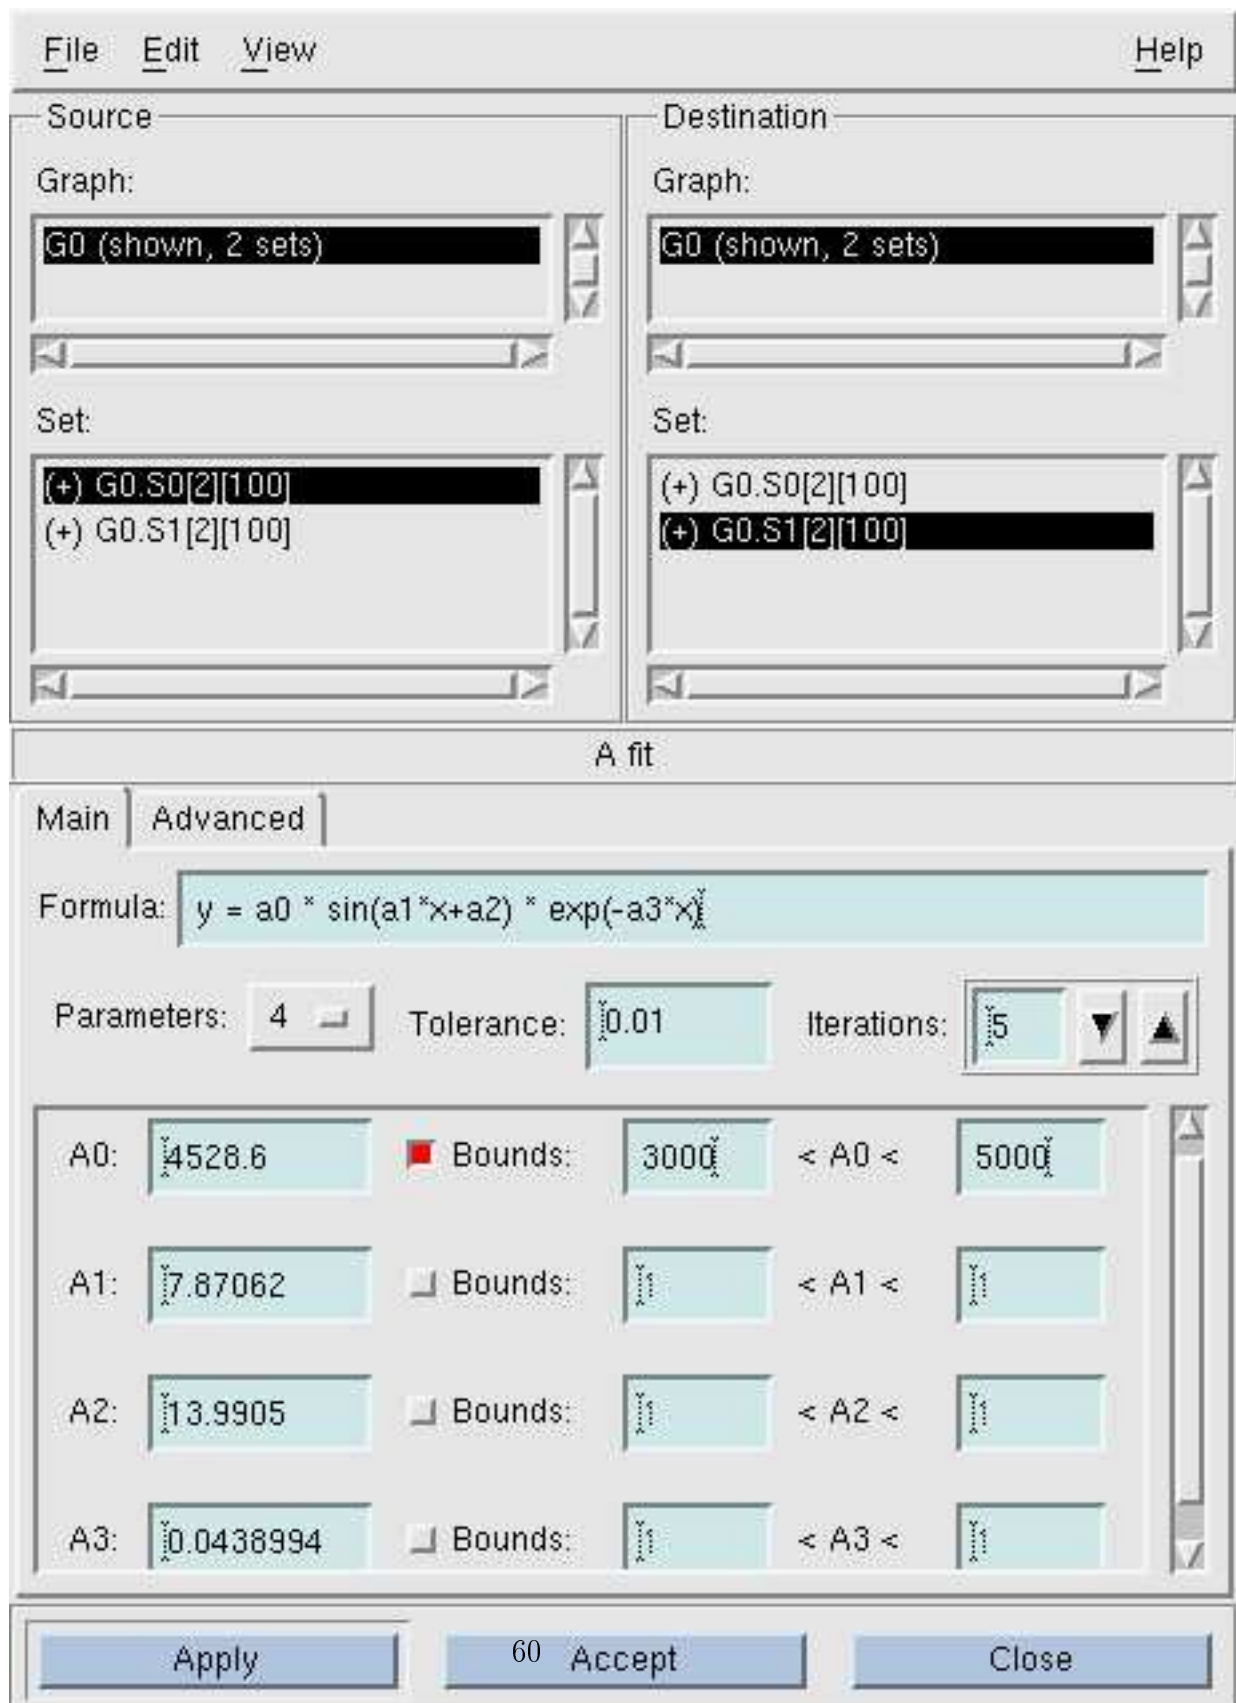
File Edit View Help

Source
Graph:
G0 (shown, 2 sets)
Set:
(+) G0.S0[2][100]
(+) G0.S1[2][100]

Destination
Graph:
G0 (shown, 2 sets)
Set:
(+) G0.S0[2][100]
(+) G0.S1[2][100]

A fit

Main | Advanced

Formula: y = a0 * sin(a1*x+a2) * exp(-a3*x)

Parameters: 4 Tolerance: 0.01 Iterations: 5

A0: 4528.6 Bounds: 3000 < A0 < 5000

A1: 7.87062 Bounds: 1 < A1 < 1

A2: 13.9905 Bounds: 1 < A2 < 1

A3: 0.0438994 Bounds: 1 < A3 < 1

Apply 60 Accept Close